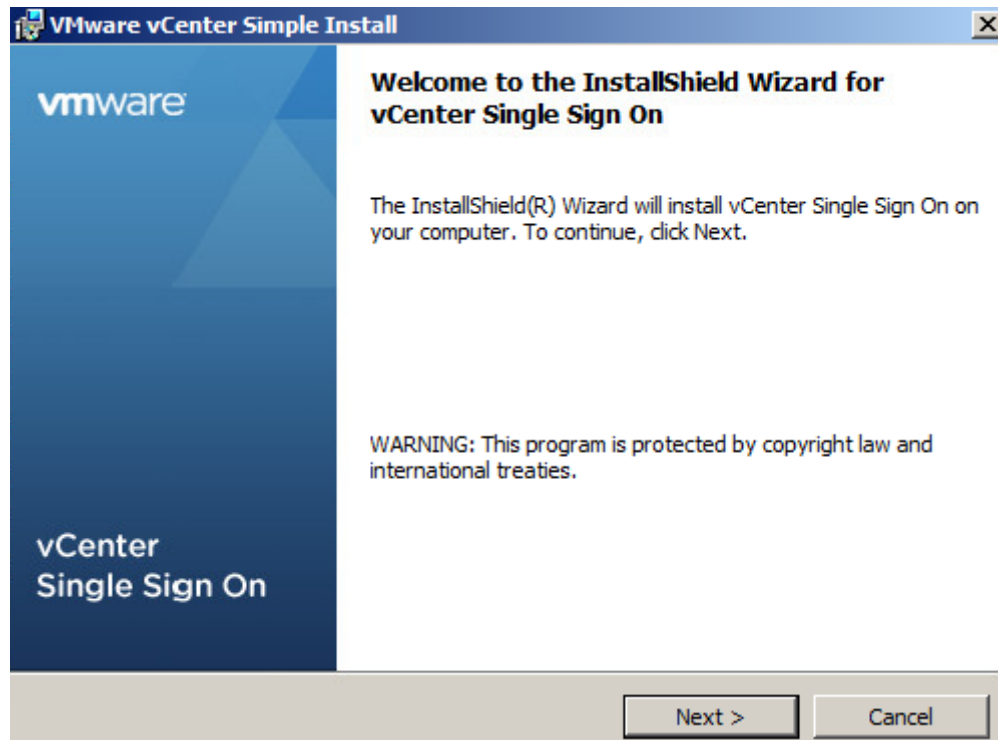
VMware vCenter Simple Install

vmware

vCenter
Single Sign On

Welcome to the InstallShield Wizard for vCenter Single Sign On

The InstallShield(R) Wizard will install vCenter Single Sign On on your computer. To continue, click Next.

WARNING: This program is protected by copyright law and international treaties.

Next >

Cancel